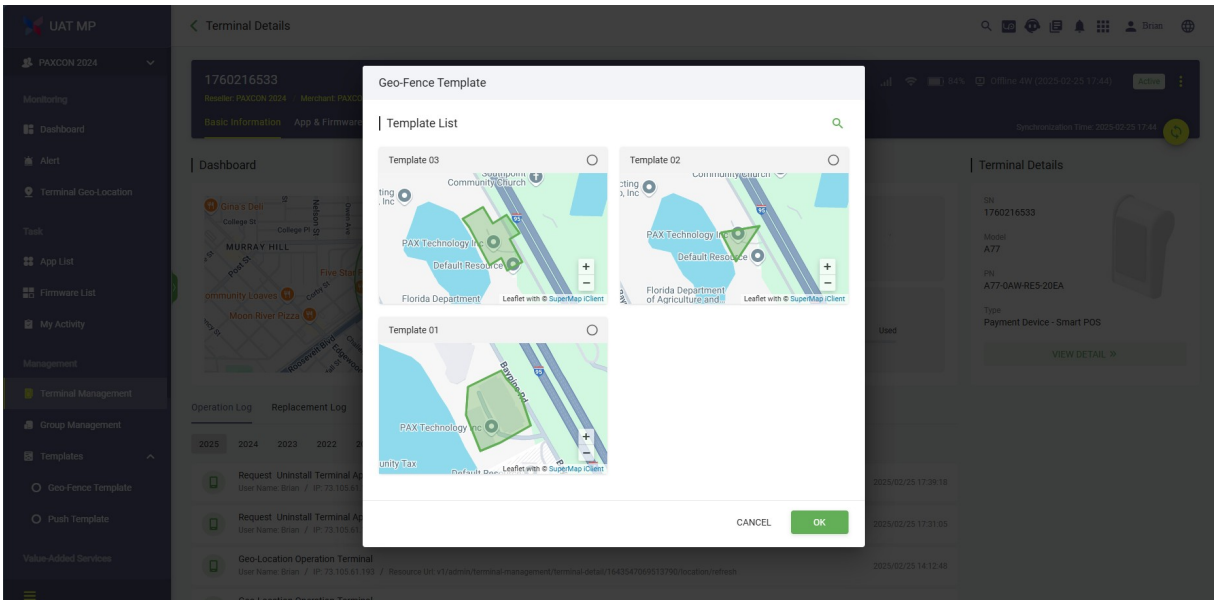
UAT MP

PAXCON 2024

Monitoring

Dashboard

Alert

Terminal Geo-Location

Task

App List

Firmware List

My Activity

Management

Terminal Management

Group Management

Templates

Geo-Fence Template

Push Template

Value-Added Services

Terminal Details

Brian

1760216533

Reseller: PAXCON 2024 Merchant: PAXC

Basic Information App & Firmwa

84% Offline 4W (2025-02-25 17:44) Active

Synchronization Time: 2025-02-25 17:44

Dashboard

Terminal Details

SN
1760216533

Model
A77

PN
A77-0AW-RE5-20EA

Type
Payment Device - Smart POS

VIEW DETAIL »

Used

Operation Log Replacement Log

2025 2024 2023 2022

Request Uninstall Terminal Ap
User Name: Brian / IP: 73.105.61

2025/02/25 17:39:18

Request Uninstall Terminal Ap
User Name: Brian / IP: 73.105.61

2025/02/25 17:31:05

Geo-Location Operation Terminal
User Name: Brian / IP: 73.105.61.193 / Resource Url: v1/admin/terminal-management/terminal-detail/1642547069513798/location/refresh

2025/02/25 14:12:46

Geo-Fence Template

Template List

Template 03

Community Church

PAX Technology Inc

Default Resource

Florida Department

Leaflet with © SuperMap iClient

Template 02

Community Church

PAX Technology Inc

Default Resource

Florida Department of Agriculture and

Leaflet with © SuperMap iClient

Template 01

Bayline Dr

PAX Technology Inc

unity Tax

Default Res

Leaflet with © SuperMap iClient

CANCEL

OK